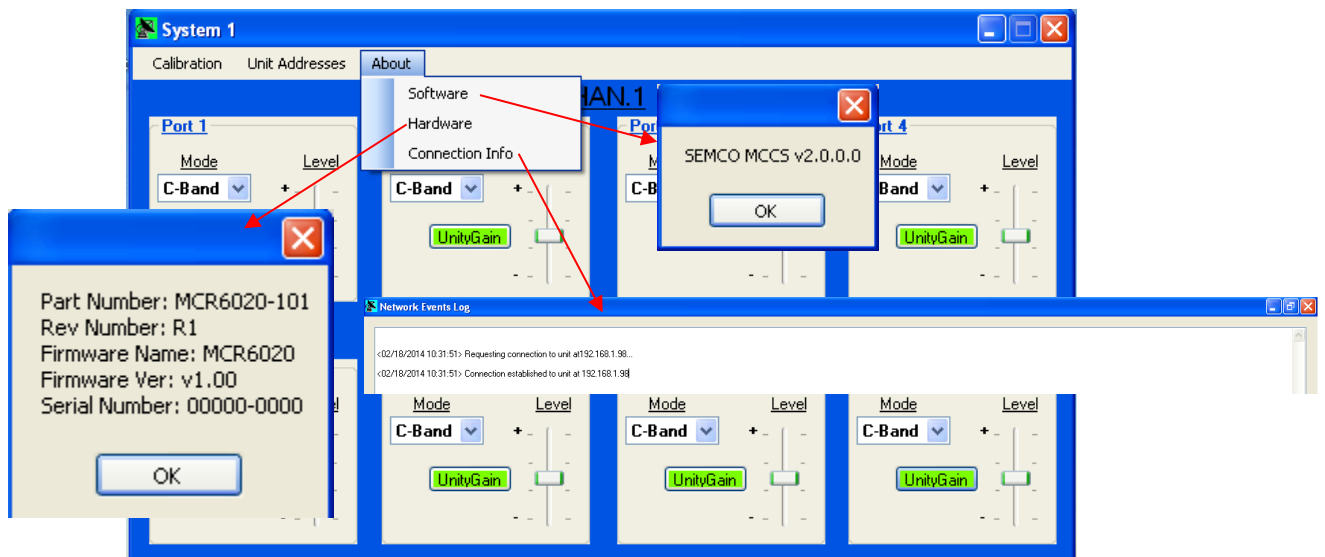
System 1

Calibration Unit Addresses About

Software
Hardware
Connection Info

HAN.1

Port 1
Mode Level
C-Band
+
-

Mode Level
C-Band
+
UnityGain
-

Por
Mo
C-B

SEMCO MCCS v2.0.0.0
OK

ort 4
Mode Level
C-Band
+
UnityGain
-

Part Number: MCR6020-101
Rev Number: R1
Firmware Name: MCR6020
Firmware Ver: v1.00
Serial Number: 00000-0000
OK

Network Events Log
<02/18/2014 10:31:51> Requesting connection to unit at192.168.1.98...
<02/18/2014 10:31:51> Connection established to unit at 192.168.1.98

vel

Mode Level
C-Band
+
UnityGain
-

Mode Level
C-Band
+
UnityGain
-

Mode Level
C-Band
+
UnityGain
-